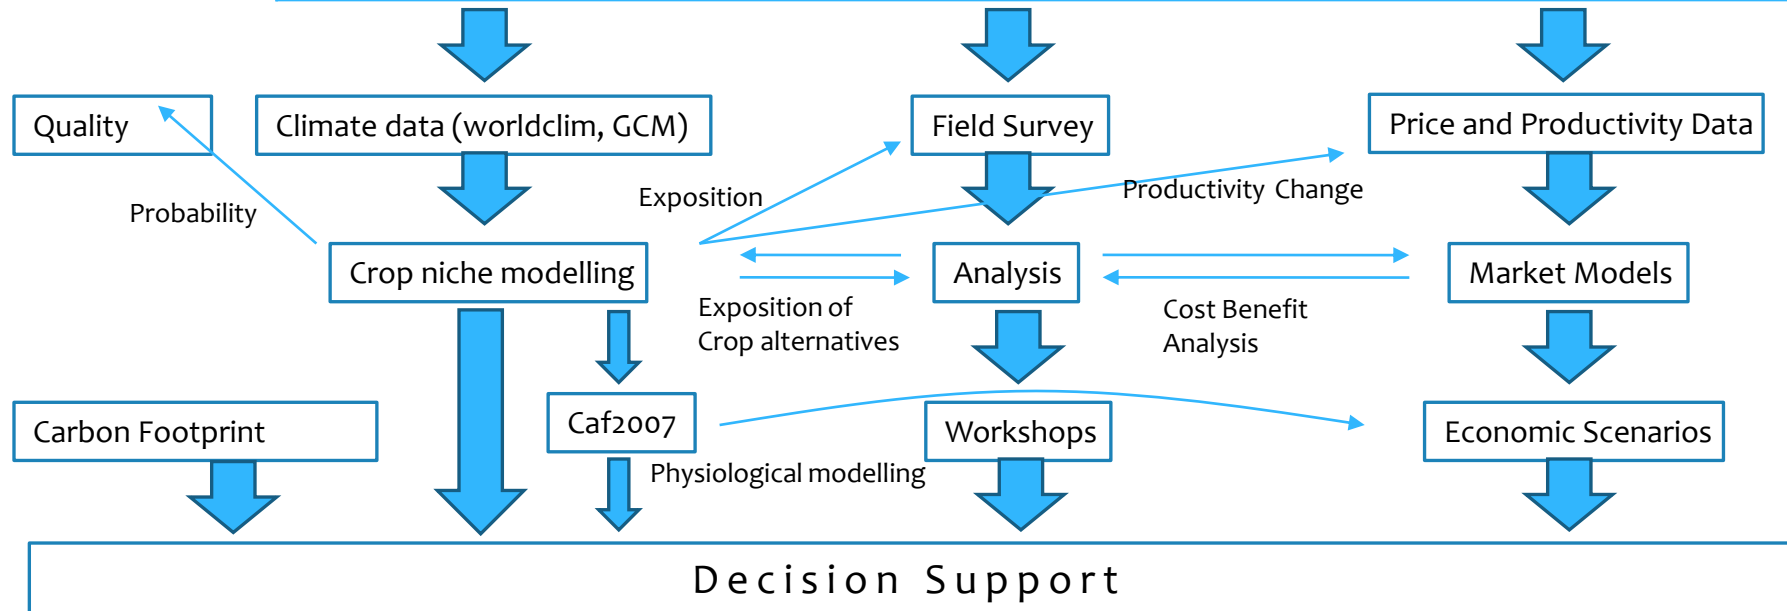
Quality

Climate data (worldclim, GCM)

Field Survey

Price and Productivity Data

Probability

Exposition

Productivity Change

Crop niche modelling

Analysis

Market Models

Exposition of Crop alternatives

Cost Benefit Analysis

Carbon Footprint

Caf2007

Workshops

Economic Scenarios

Physiological modelling

Decision Support